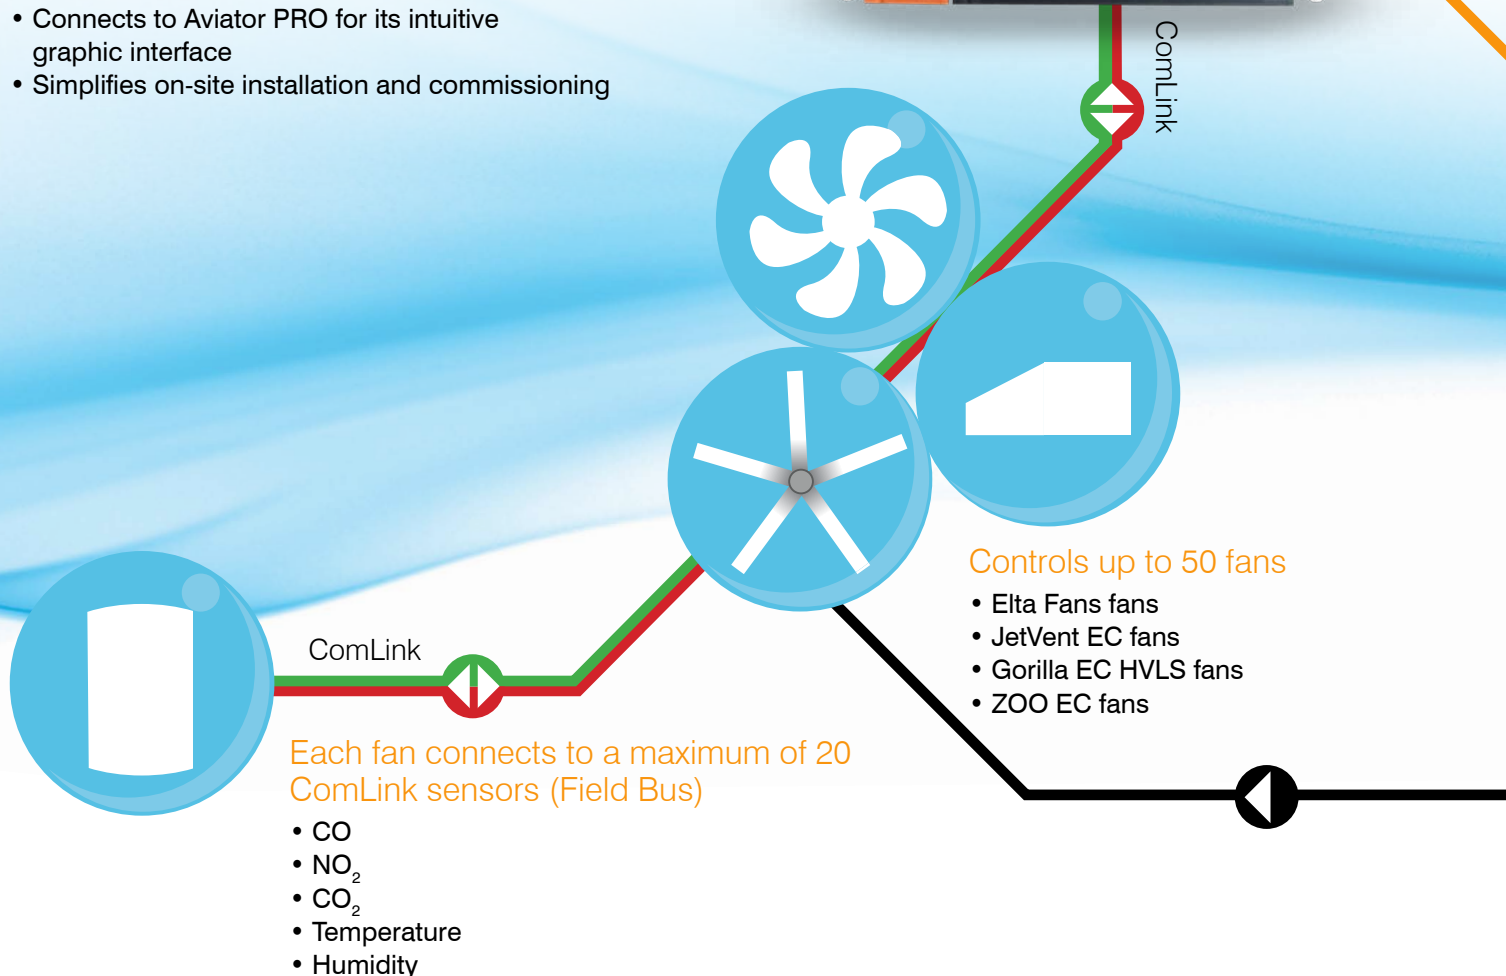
• Connects to Aviator PRO for its intuitive graphic interface
• Simplifies on-site installation and commissioning

ComLink

Controls up to 50 fans
• Elta Fans fans
• JetVent EC fans
• Gorilla EC HVLS fans
• ZOO EC fans

ComLink

Each fan connects to a maximum of 20 ComLink sensors (Field Bus)
• CO
• $NO_2$
• $CO_2$
• Temperature
• Humidity